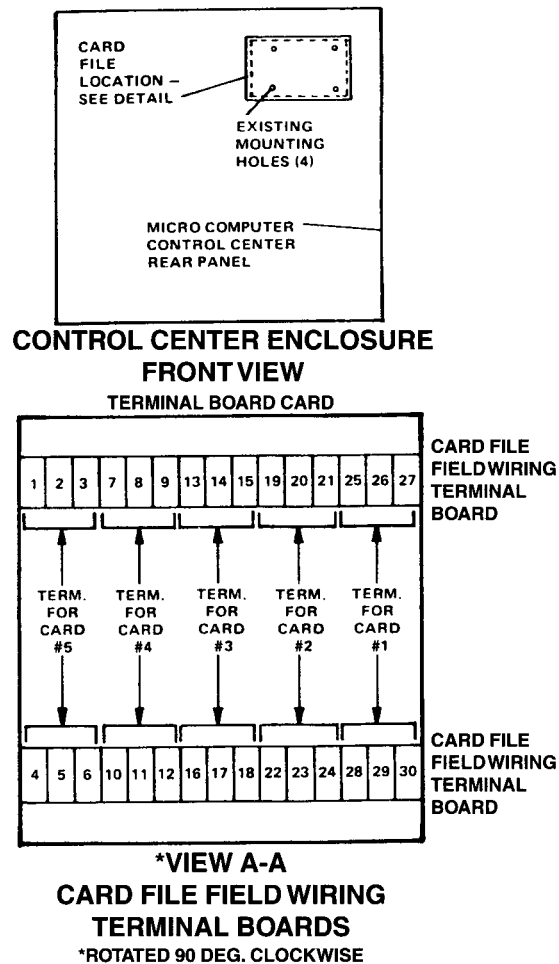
CARD FILE LOCATION – SEE DETAIL

EXISTING MOUNTING HOLES (4)

MICRO COMPUTER CONTROL CENTER REAR PANEL

CONTROL CENTER ENCLOSURE
FRONT VIEW

TERMINAL BOARD CARD

1 2 3 7 8 9 13 14 15 19 20 21 25 26 27

CARD FILE FIELDWIRING TERMINAL BOARD

TERM. FOR CARD #5

TERM. FOR CARD #4

TERM. FOR CARD #3

TERM. FOR CARD #2

TERM. FOR CARD #1

4 5 6 10 11 12 16 17 18 22 23 24 28 29 30

CARD FILE FIELDWIRING TERMINAL BOARD

*VIEW A-A
CARD FILE FIELD WIRING
TERMINAL BOARDS
*ROTATED 90 DEG. CLOCKWISE